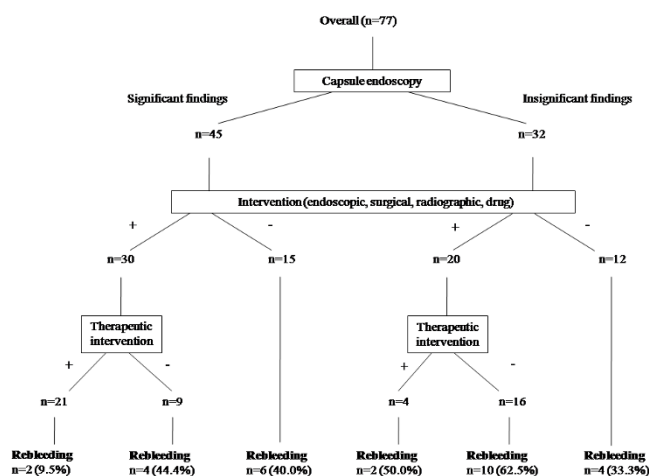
Overall (n=77)

Capsule endoscopy

Significant findings

Insignificant findings

n=45

n=32

Intervention (endoscopic, surgical, radiographic, drug)

+

-

+

-

n=30

n=15

n=20

n=12

Therapeutic intervention

Therapeutic intervention

+

-

+

-

n=21

n=9

n=4

n=16

Rebleeding n=2 (9.5%)

Rebleeding n=4 (44.4%)

Rebleeding n=6 (40.0%)

Rebleeding n=2 (50.0%)

Rebleeding n=10 (62.5%)

Rebleeding n=4 (33.3%)